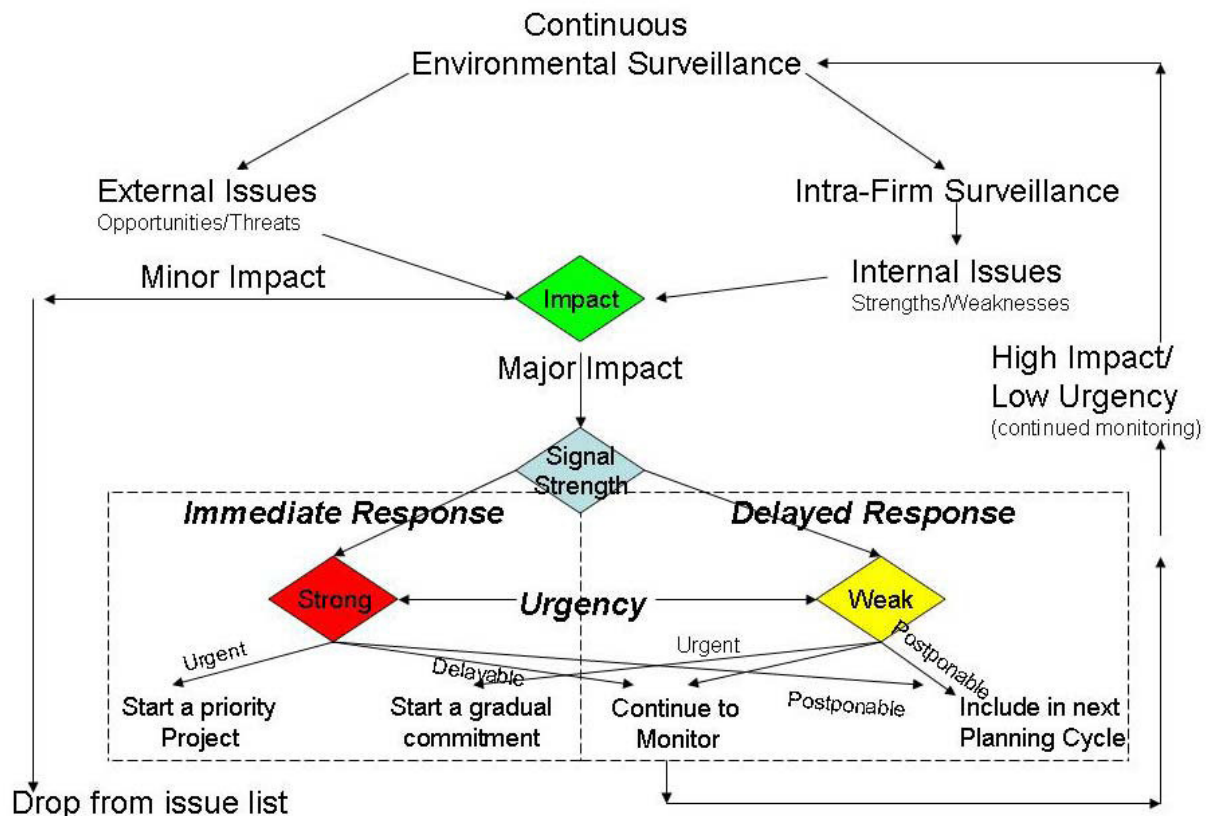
Continuous Environmental Surveillance

External Issues
Opportunities/Threats

Intra-Firm Surveillance

Minor Impact

Impact

Internal Issues
Strengths/Weaknesses

Major Impact

High Impact/ Low Urgency
(continued monitoring)

Signal Strength

Immediate Response

Delayed Response

Strong

Urgency

Weak

Urgent

Delayable

Urgent

Postponable

Postponable

Start a priority Project

Start a gradual commitment

Continue to Monitor

Include in next Planning Cycle

Drop from issue list